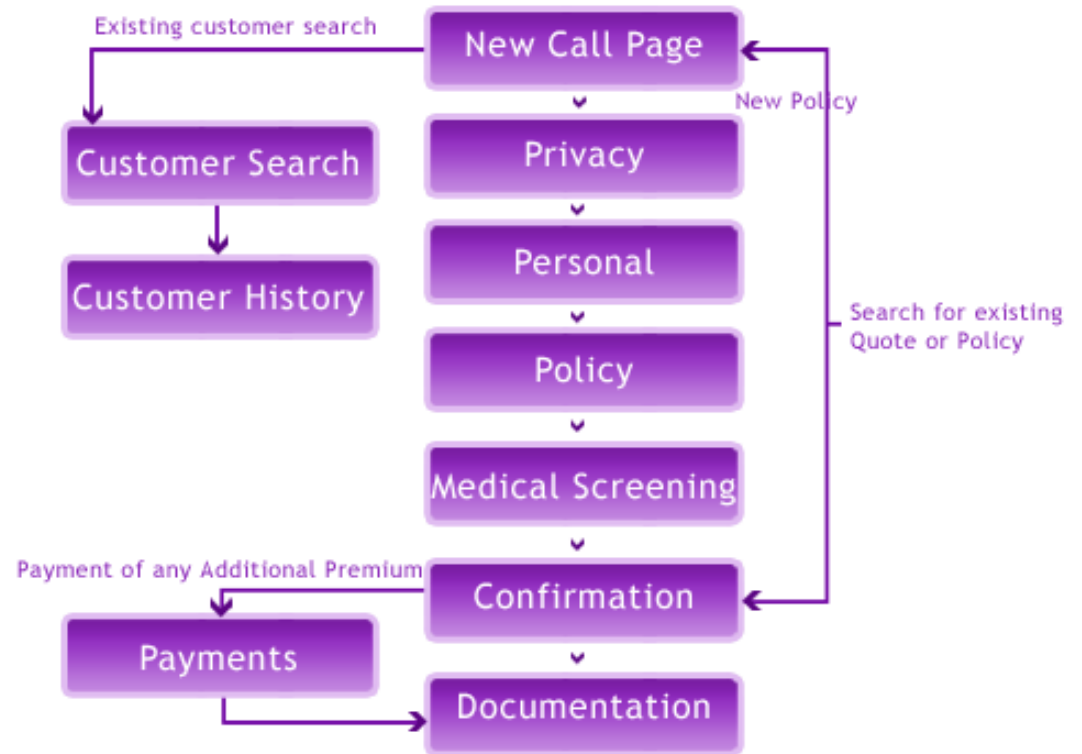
Existing customer search

New Call Page

New Policy

Customer Search

Privacy

Customer History

Personal

Search for existing Quote or Policy

Policy

Medical Screening

Payment of any Additional Premium

Confirmation

Payments

Documentation